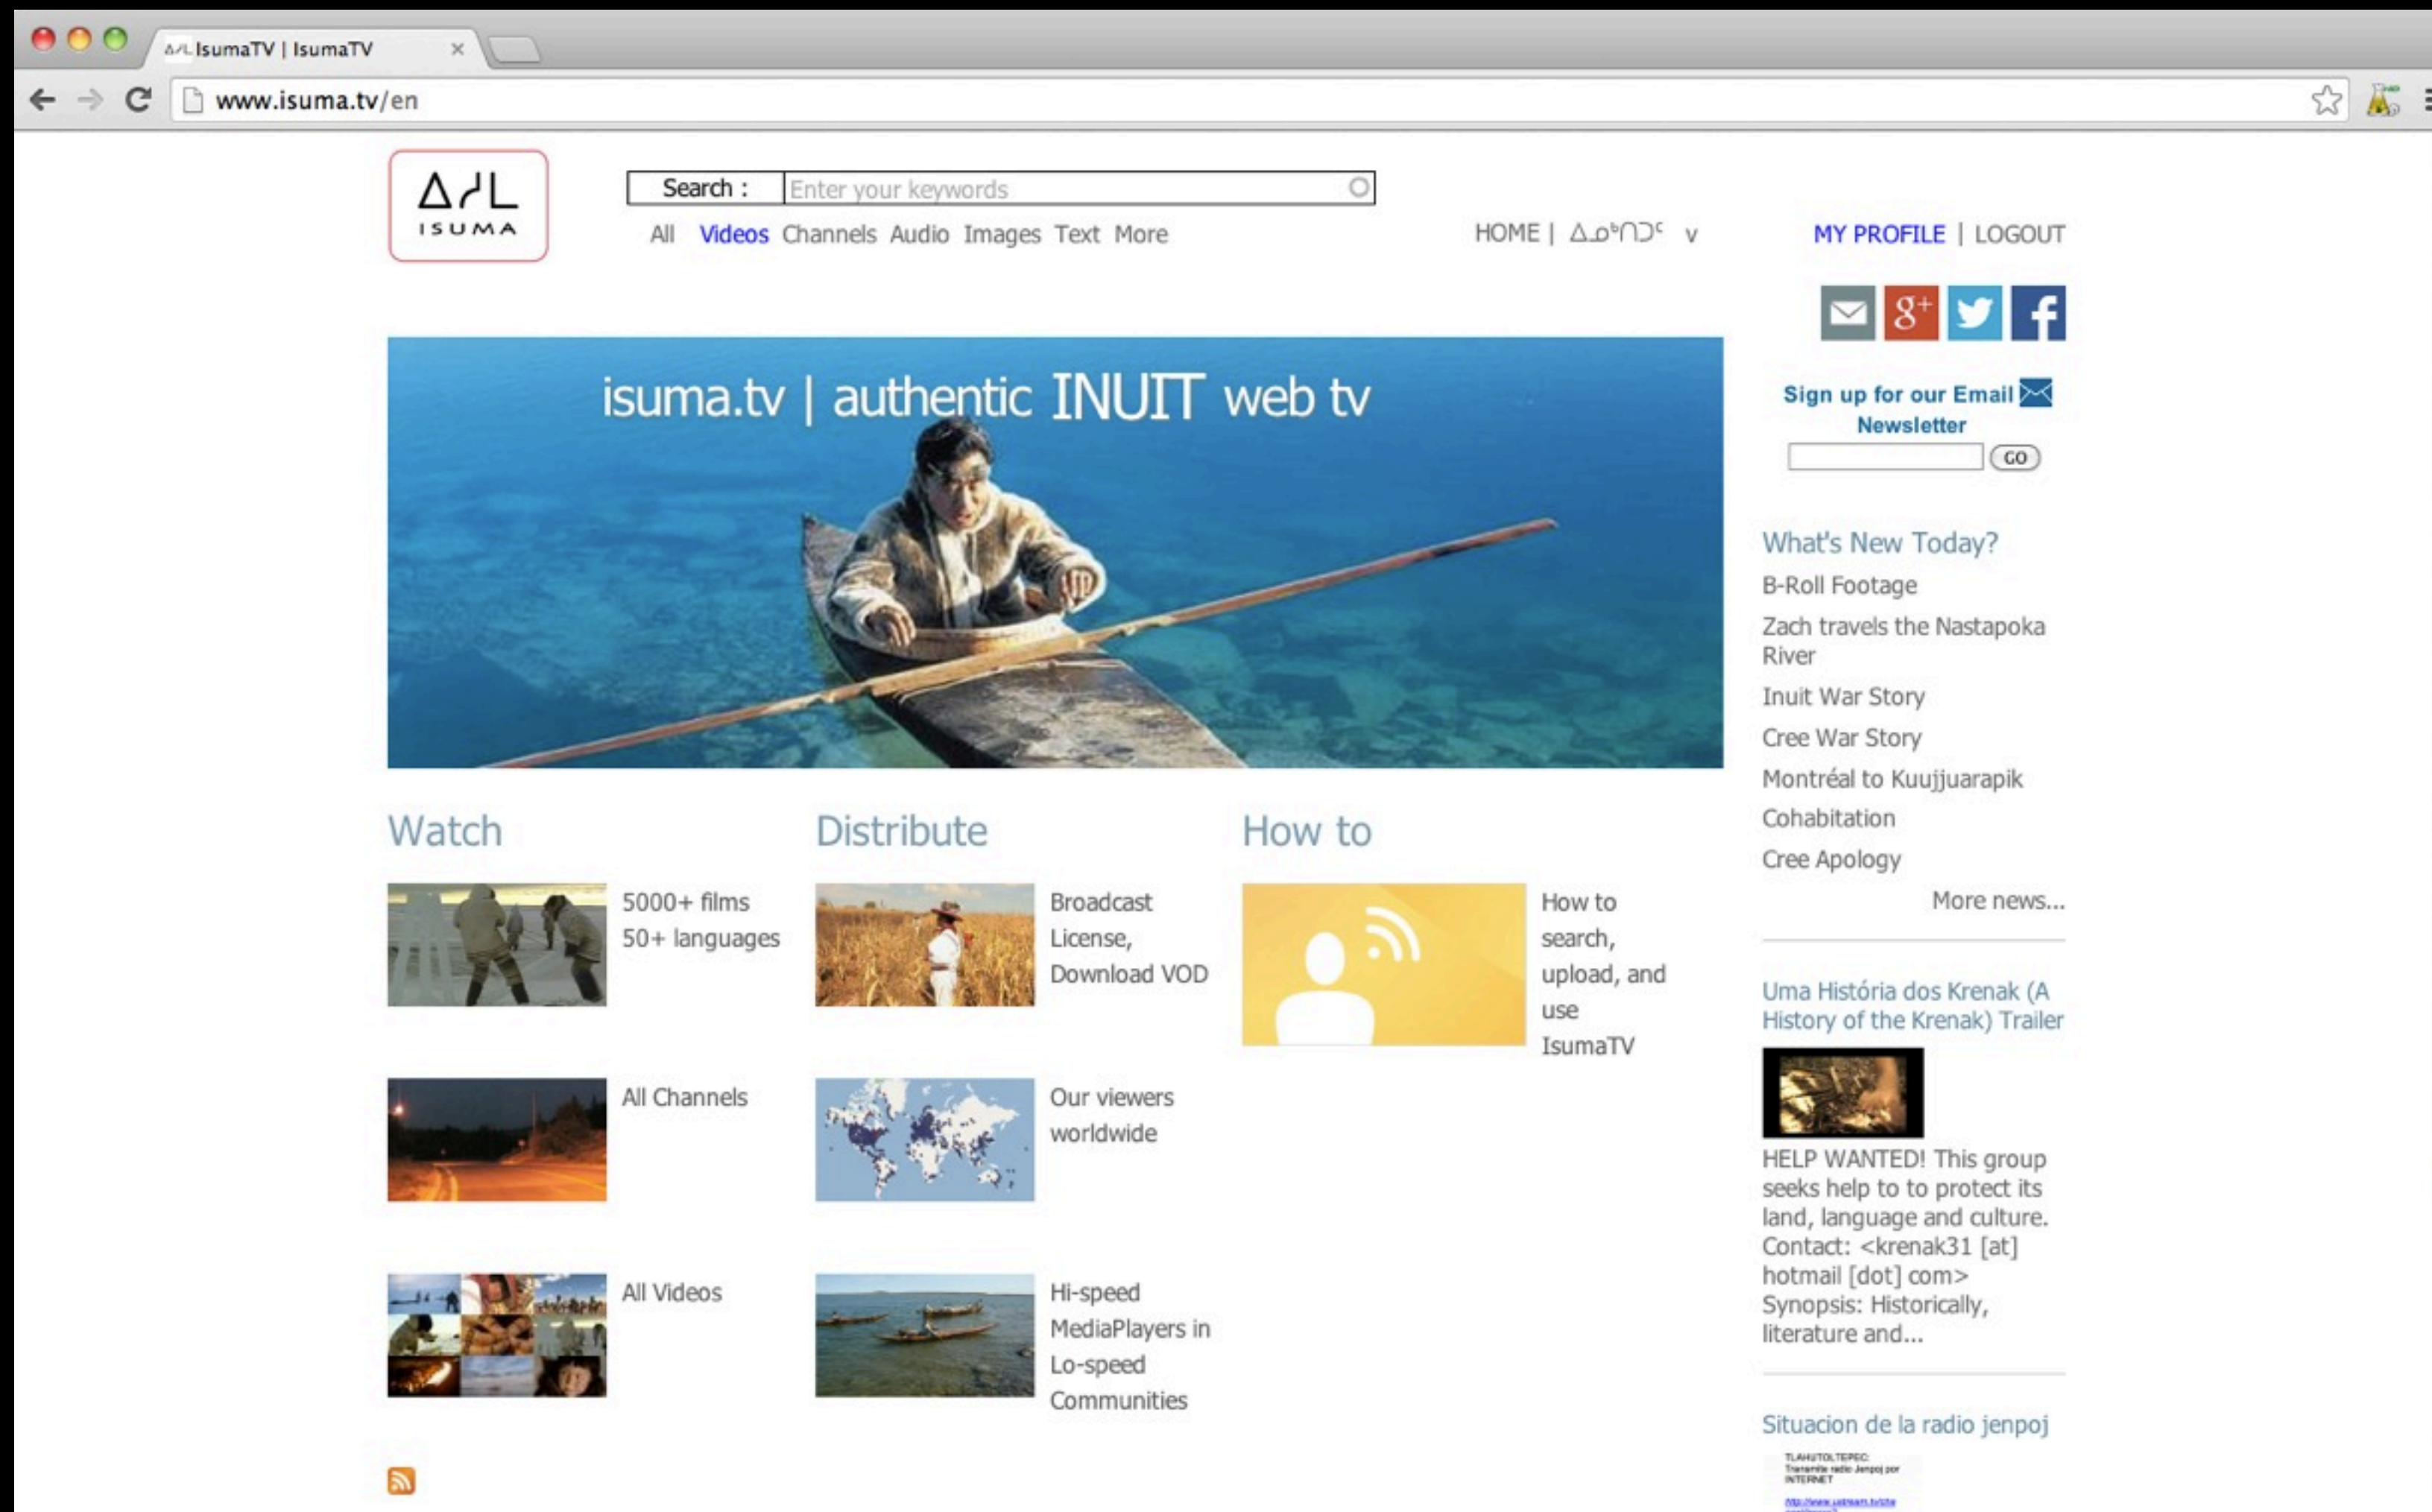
ᐃᓱᒪ IsumaTV | IsumaTV ×

www.isuma.tv/en

ᐃᓱᒪ
ISUMA

Search : Enter your keywords

All Videos Channels Audio Images Text More

HOME | ᐃᓄᒃᑎᑐᑦ v

MY PROFILE | LOGOUT

isuma.tv | authentic INUIT web tv

Sign up for our Email Newsletter

GO

What's New Today?

B-Roll Footage

Zach travels the Nastapoka River

Inuit War Story

Cree War Story

Montréal to Kuujjuarapik

Cohabitation

Cree Apology

More news...

Watch

5000+ films
50+ languages

All Channels

All Videos

Distribute

Broadcast License, Download VOD

Our viewers worldwide

Hi-speed MediaPlayers in Lo-speed Communities

How to

How to search, upload, and use IsumaTV

Uma História dos Krenak (A History of the Krenak) Trailer

HELP WANTED! This group seeks help to to protect its land, language and culture. Contact: <krenak31 [at] hotmail [dot] com> Synopsis: Historically, literature and...

Situacion de la radio jenpoj

TLAHUITOLTEPEC
Transmite radio Jenpoj por INTERNET
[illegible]